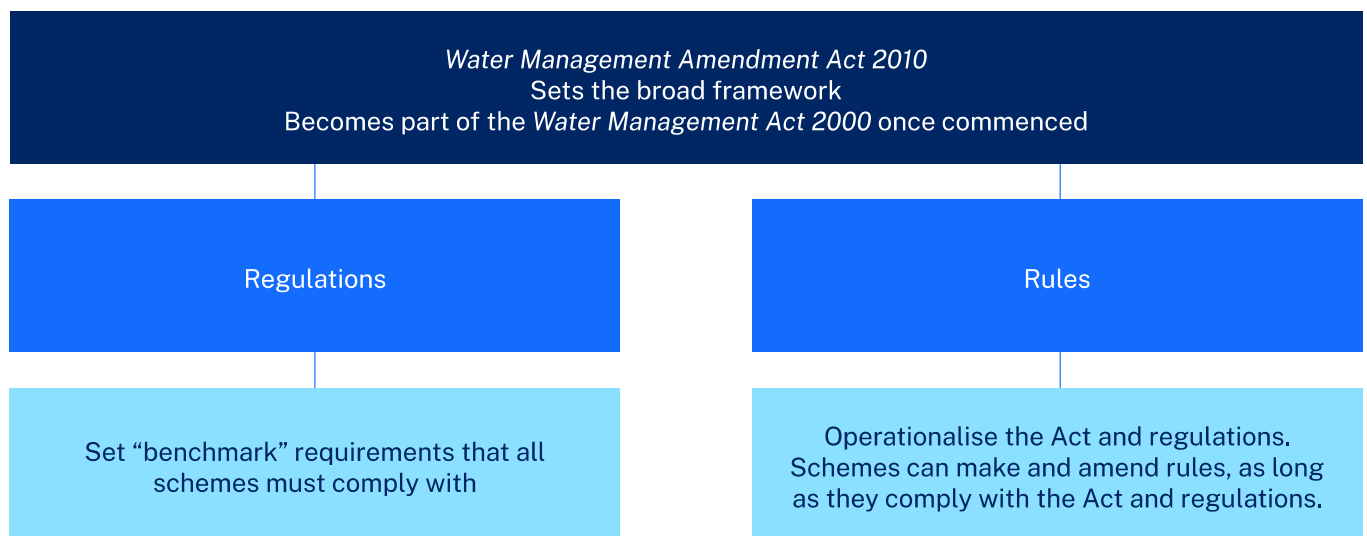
Water Management Amendment Act 2010
Sets the broad framework
Becomes part of the Water Management Act 2000 once commenced

Regulations

Rules

Set “benchmark” requirements that all schemes must comply with

Operationalise the Act and regulations. Schemes can make and amend rules, as long as they comply with the Act and regulations.